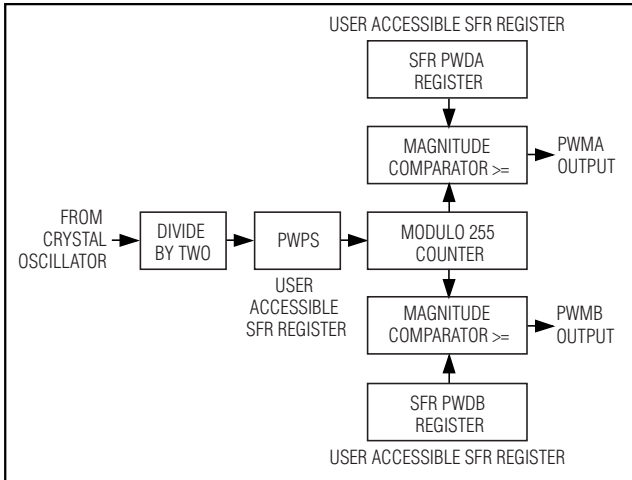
USER ACCESSIBLE SFR REGISTER

SFR PWDA REGISTER

MAGNITUDE COMPARATOR >=

PWMA OUTPUT

FROM CRYSTAL OSCILLATOR

DIVIDE BY TWO

PWPS

MODULO 255 COUNTER

USER ACCESSIBLE SFR REGISTER

MAGNITUDE COMPARATOR >=

PWMB OUTPUT

SFR PWDB REGISTER

USER ACCESSIBLE SFR REGISTER